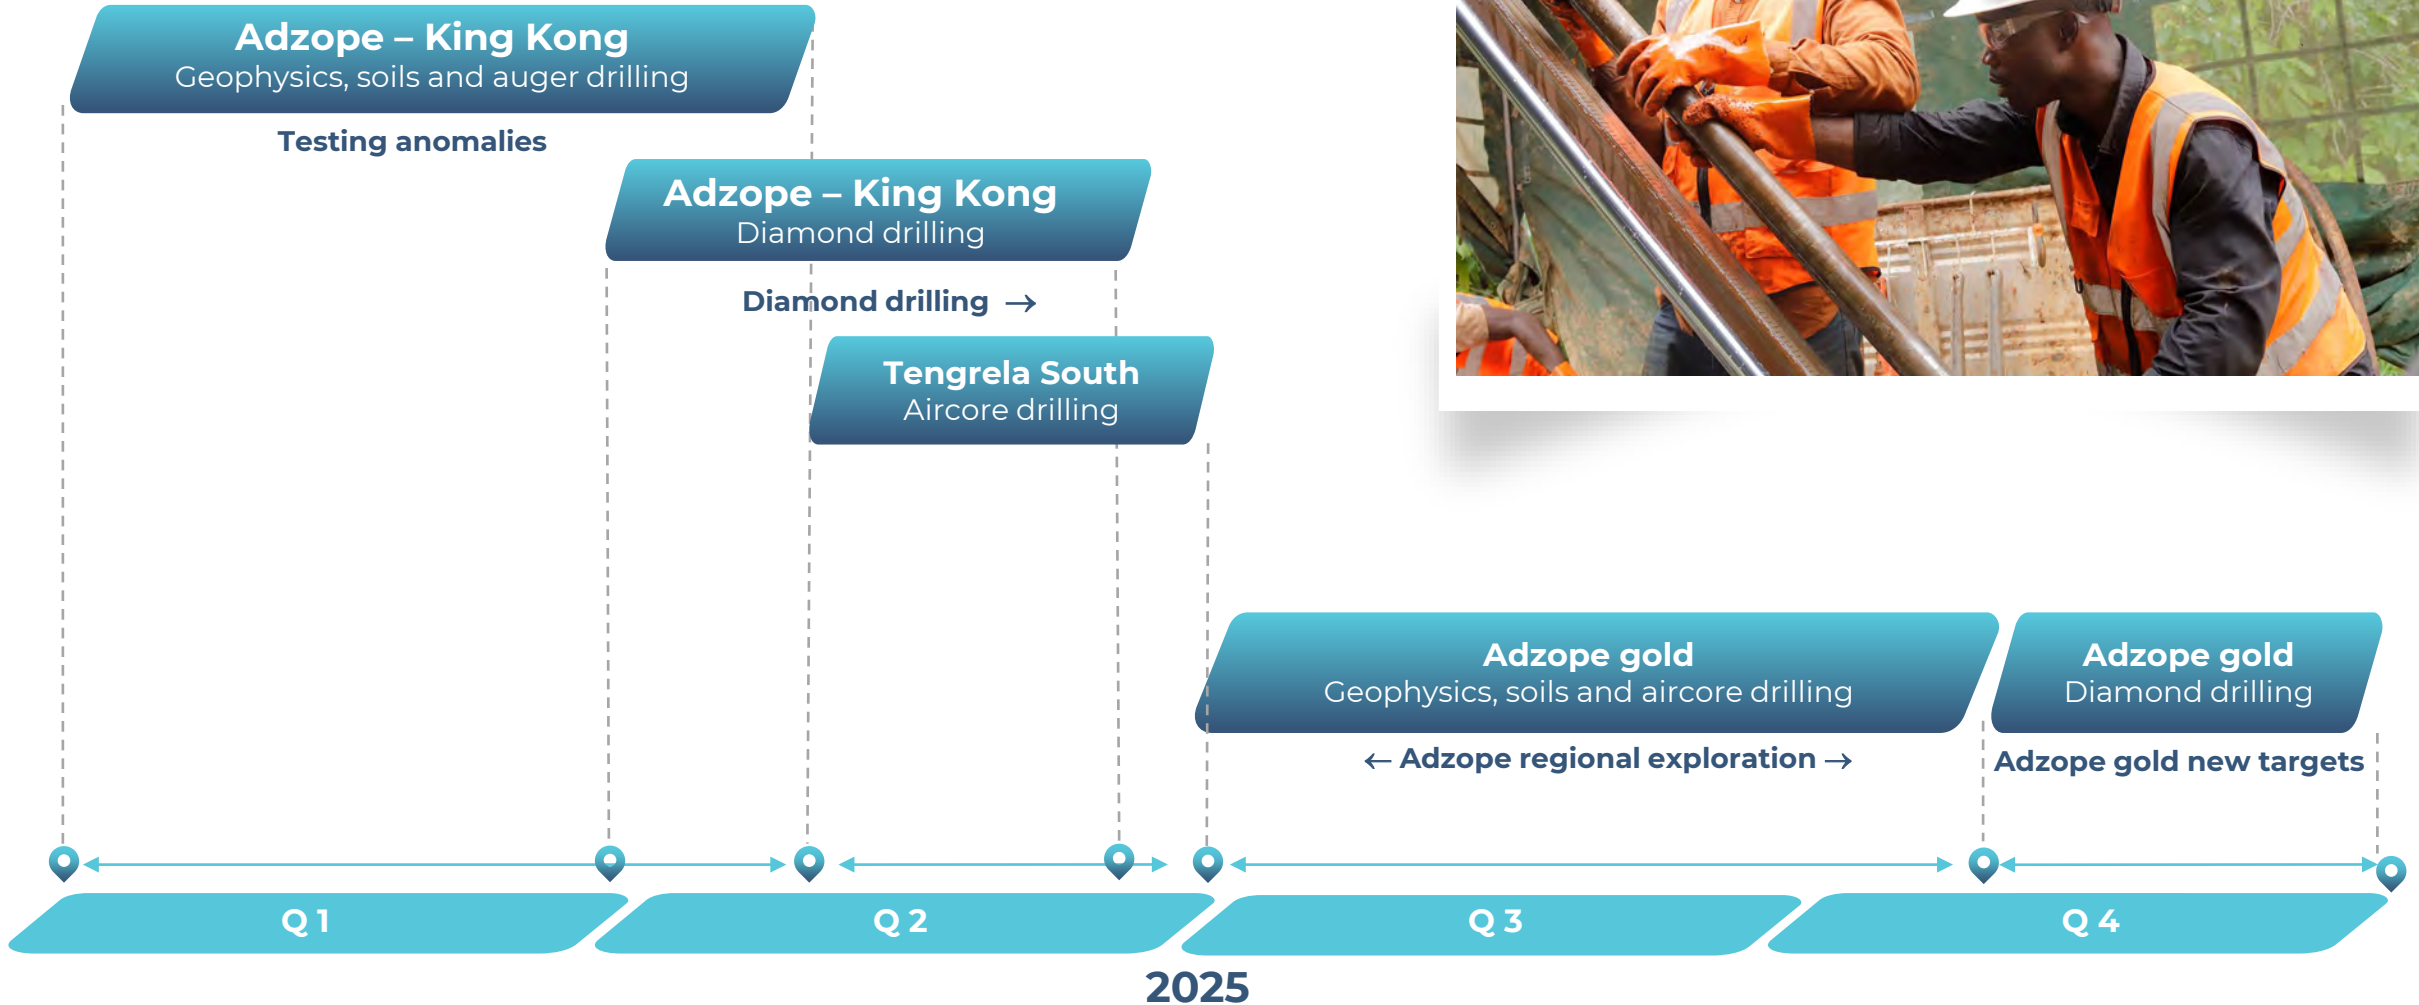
Adzope – King Kong
Geophysics, soils and auger drilling

Testing anomalies

Adzope – King Kong
Diamond drilling

Diamond drilling →

Tengrela South
Aircore drilling

Adzope gold
Geophysics, soils and aircore drilling

← Adzope regional exploration →

Adzope gold
Diamond drilling

Adzope gold new targets

Q 1

Q 2

Q 3

Q 4

2025